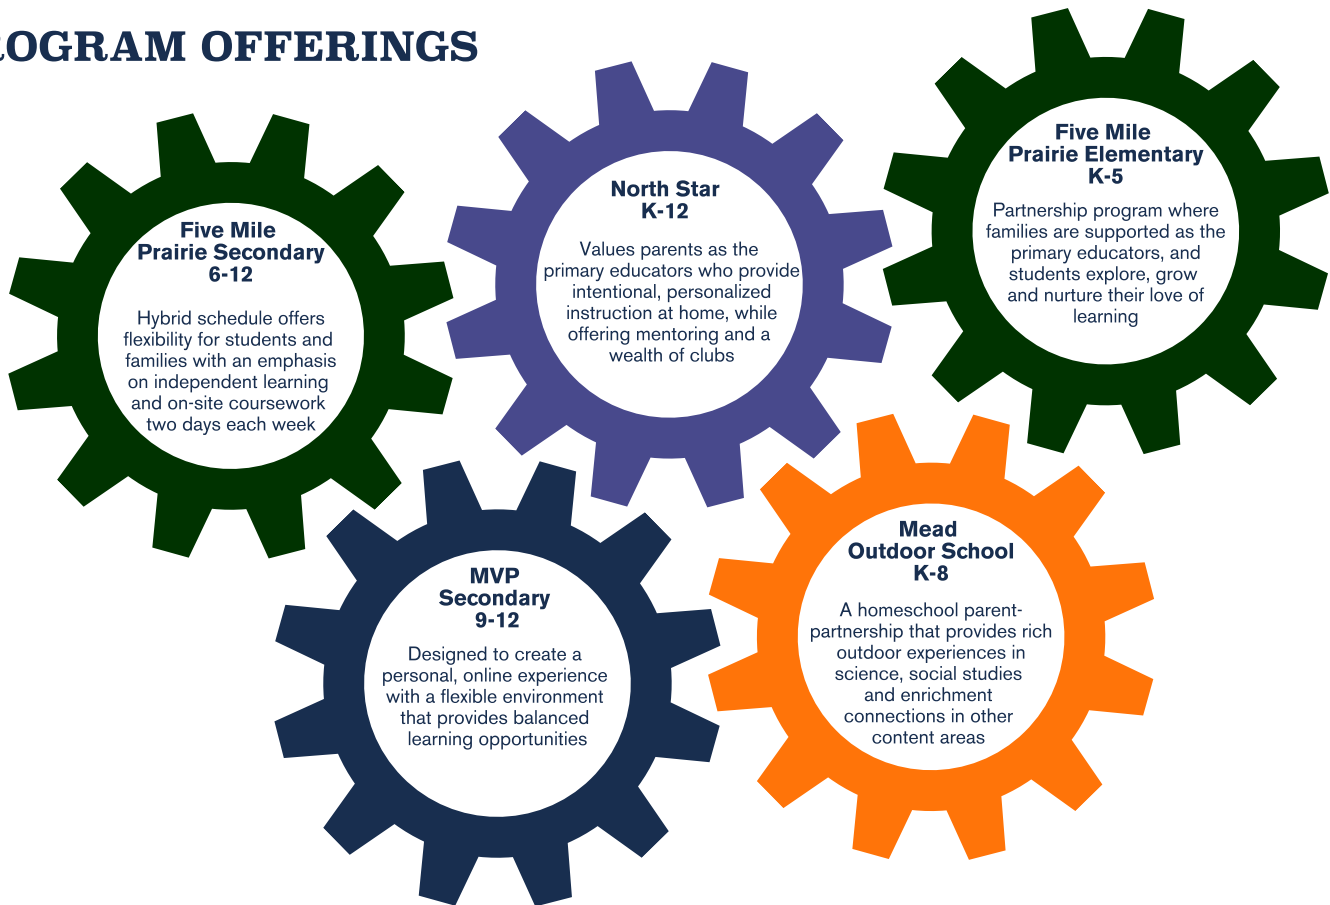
OGRAM OFFERINGS

Five Mile Prairie Secondary 6-12

Hybrid schedule offers flexibility for students and families with an emphasis on independent learning and on-site coursework two days each week

North Star K-12

Values parents as the primary educators who provide intentional, personalized instruction at home, while offering mentoring and a wealth of clubs

Five Mile Prairie Elementary K-5

Partnership program where families are supported as the primary educators, and students explore, grow and nurture their love of learning

MVP Secondary 9-12

Designed to create a personal, online experience with a flexible environment that provides balanced learning opportunities

Mead Outdoor School K-8

A homeschool parent-partnership that provides rich outdoor experiences in science, social studies and enrichment connections in other content areas